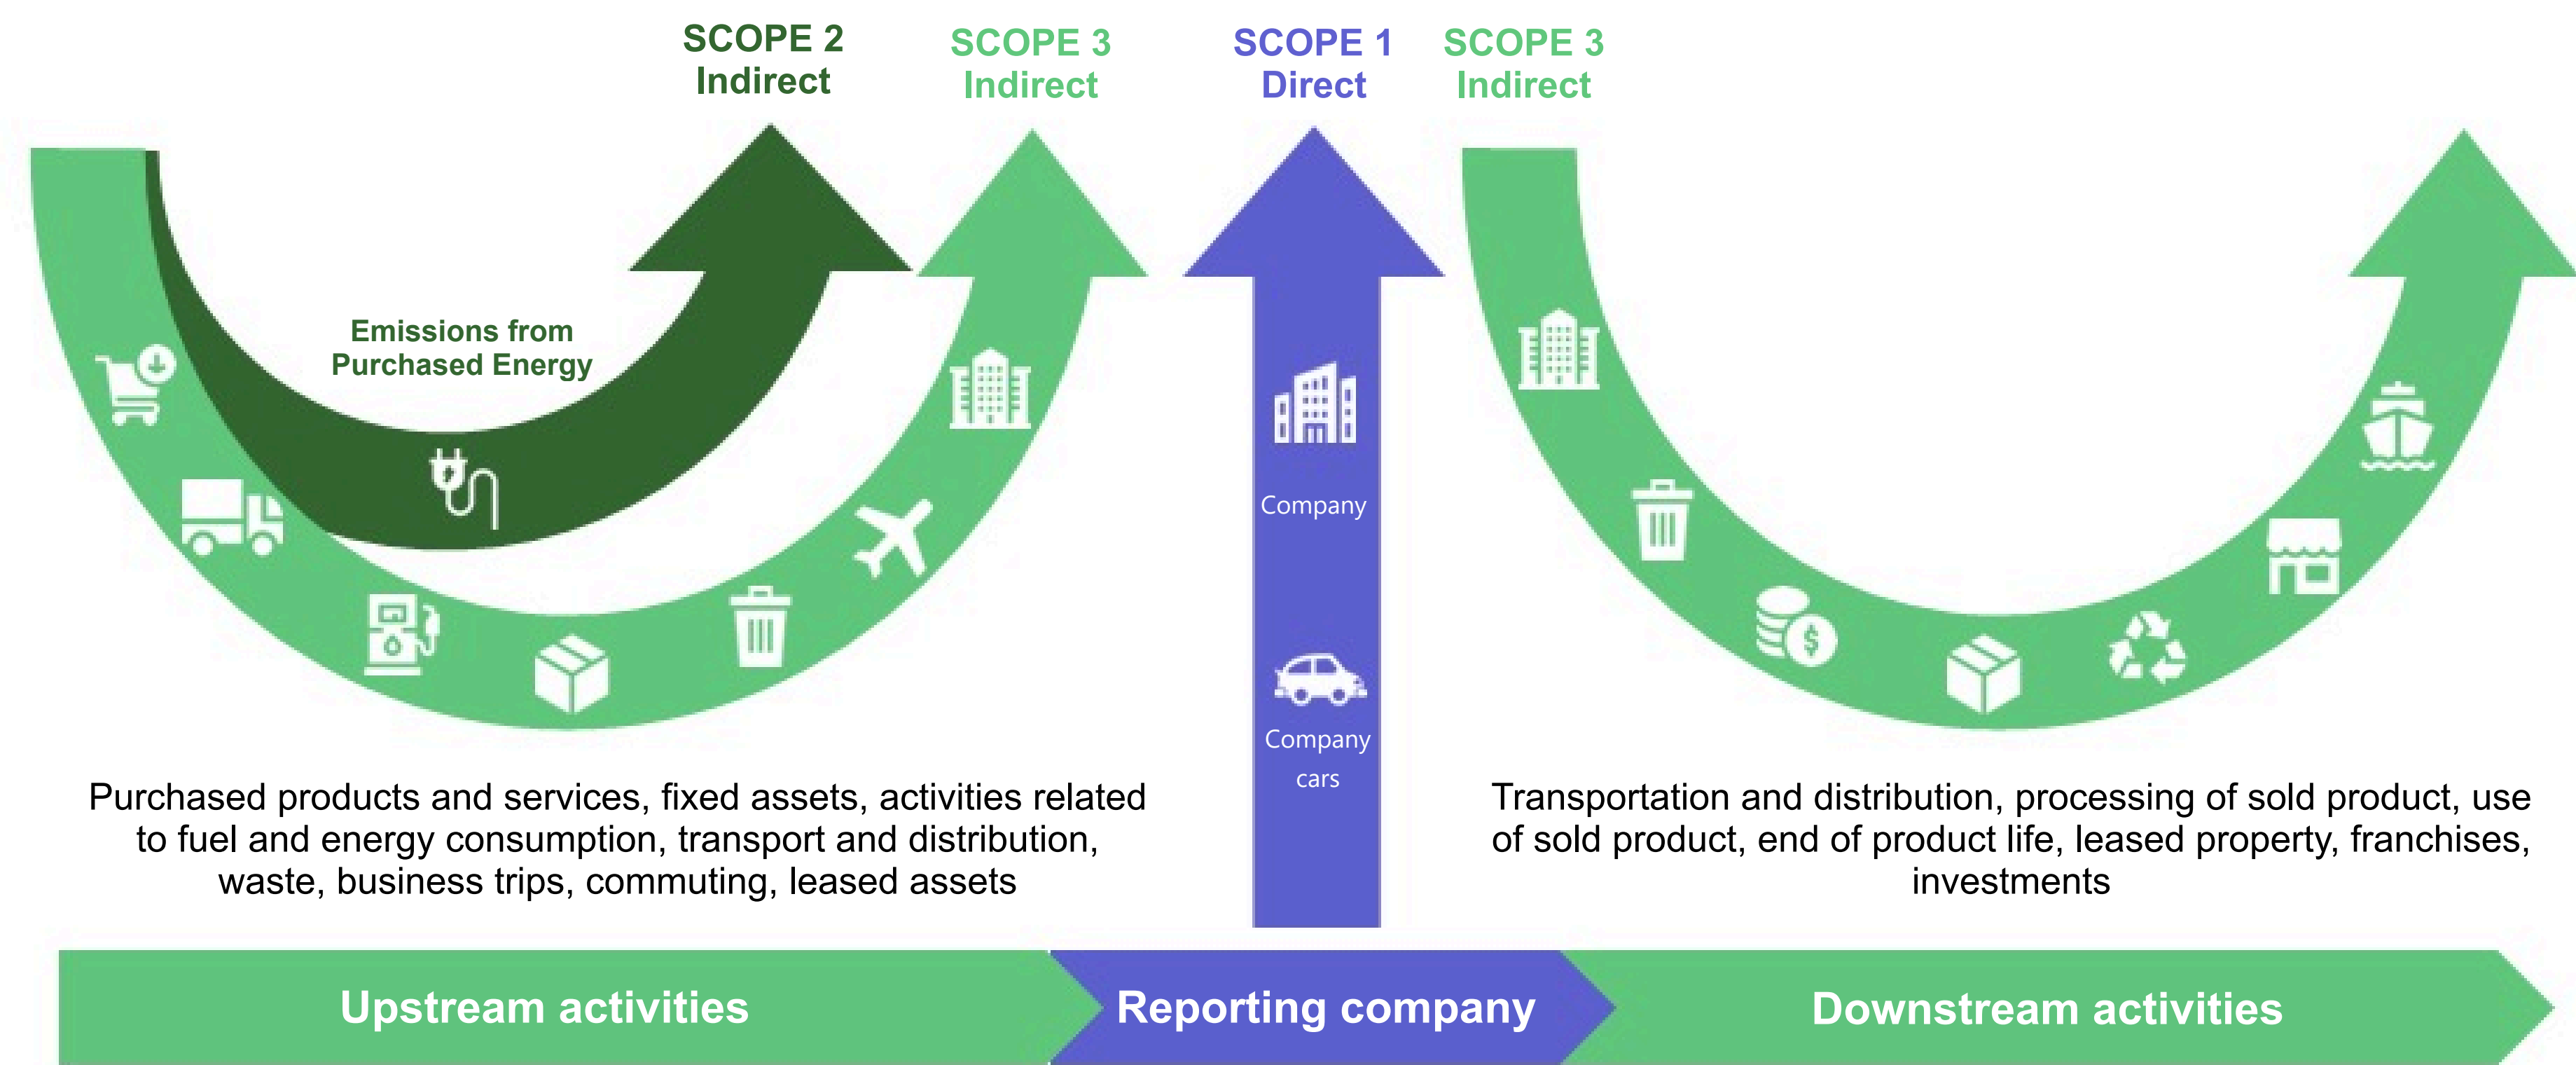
SCOPE 2
Indirect

SCOPE 3
Indirect

SCOPE 1
Direct

SCOPE 3
Indirect

Emissions from Purchased Energy

Company

Company cars

Purchased products and services, fixed assets, activities related to fuel and energy consumption, transport and distribution, waste, business trips, commuting, leased assets

Transportation and distribution, processing of sold product, use of sold product, end of product life, leased property, franchises, investments

Upstream activities

Reporting company

Downstream activities